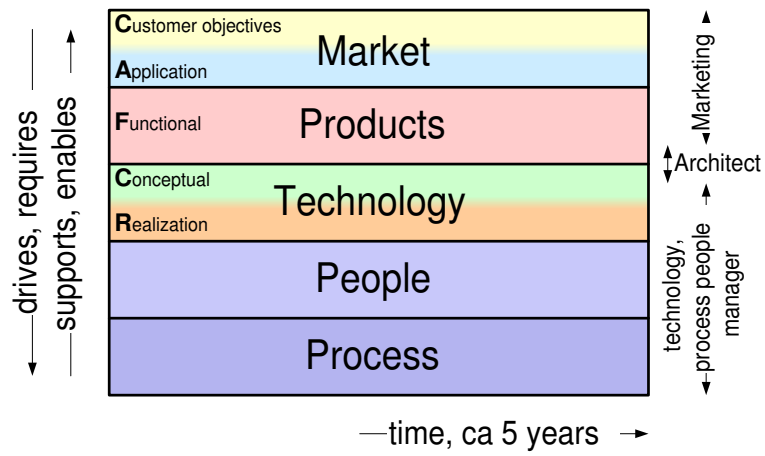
drives, requires
supports, enables

Customer objectives
Market
Application
Products
Functional
Conceptual
Technology
Realization
People
Process

Marketing
Architect
technology, process people manager

time, ca 5 years